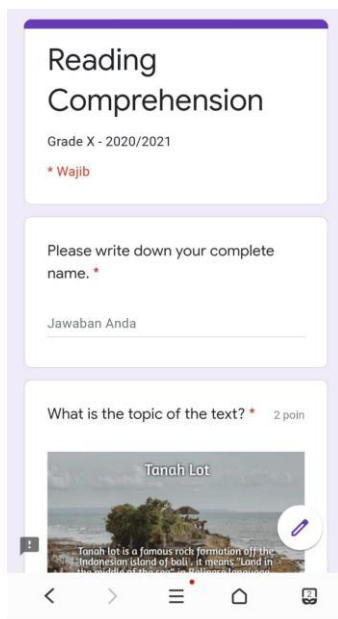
Reading Comprehension

Grade X - 2020/2021

* Wajib

Please write down your complete name. *

Jawaban Anda

What is the topic of the text? * 2 poin

Tanah Lot

Tanah lot is a famous rock formation off the Indonesian island of bali . it means "Land in the middle of the sea" in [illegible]